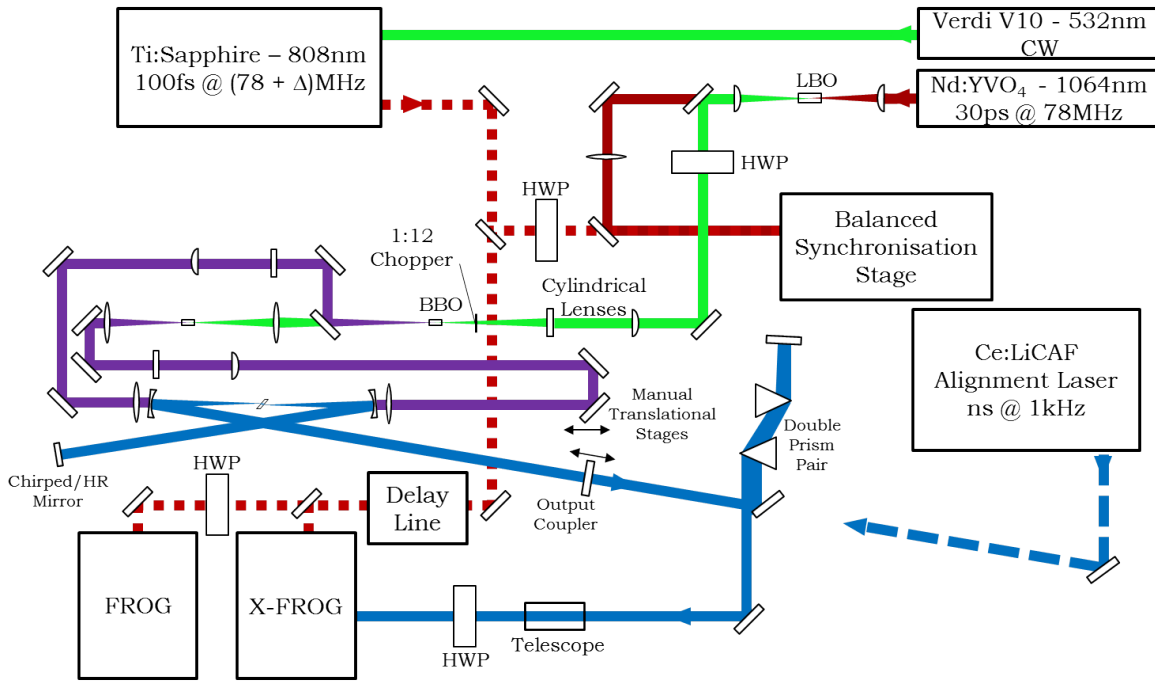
Ti:Sapphire – 808nm
100fs @ (78 + Δ)MHz

Verdi V10 - 532nm
CW

LBO

Nd:YVO$_4$ - 1064nm
30ps @ 78MHz

HWP

HWP

Balanced
Synchronisation
Stage

1:12
Chopper

BBO

Cylindrical
Lenses

Ce:LiCAF
Alignment Laser
ns @ 1kHz

Manual
Translational
Stages

Double
Prism
Pair

Chirped/HR
Mirror

HWP

Delay
Line

Output
Coupler

FROG

X-FROG

HWP

Telescope